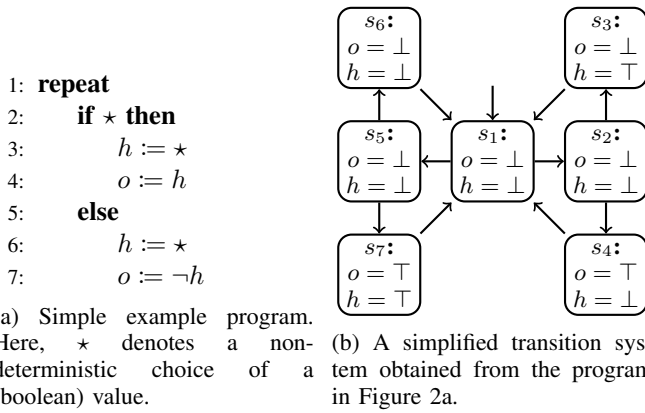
1: **repeat**
2: **if** $\star$ **then**
3: $h \coloneqq \star$
4: $o \coloneqq h$
5: **else**
6: $h \coloneqq \star$
7: $o \coloneqq \neg h$

a) Simple example program. Here, $\star$ denotes a nondeterministic choice of a (boolean) value.

$s_6$: $o = \bot$ $h = \bot$

$s_3$: $o = \bot$ $h = \top$

$s_5$: $o = \bot$ $h = \bot$

$s_1$: $o = \bot$ $h = \bot$

$s_2$: $o = \bot$ $h = \bot$

$s_7$: $o = \top$ $h = \top$

$s_4$: $o = \top$ $h = \bot$

(b) A simplified transition system obtained from the program in Figure 2a.